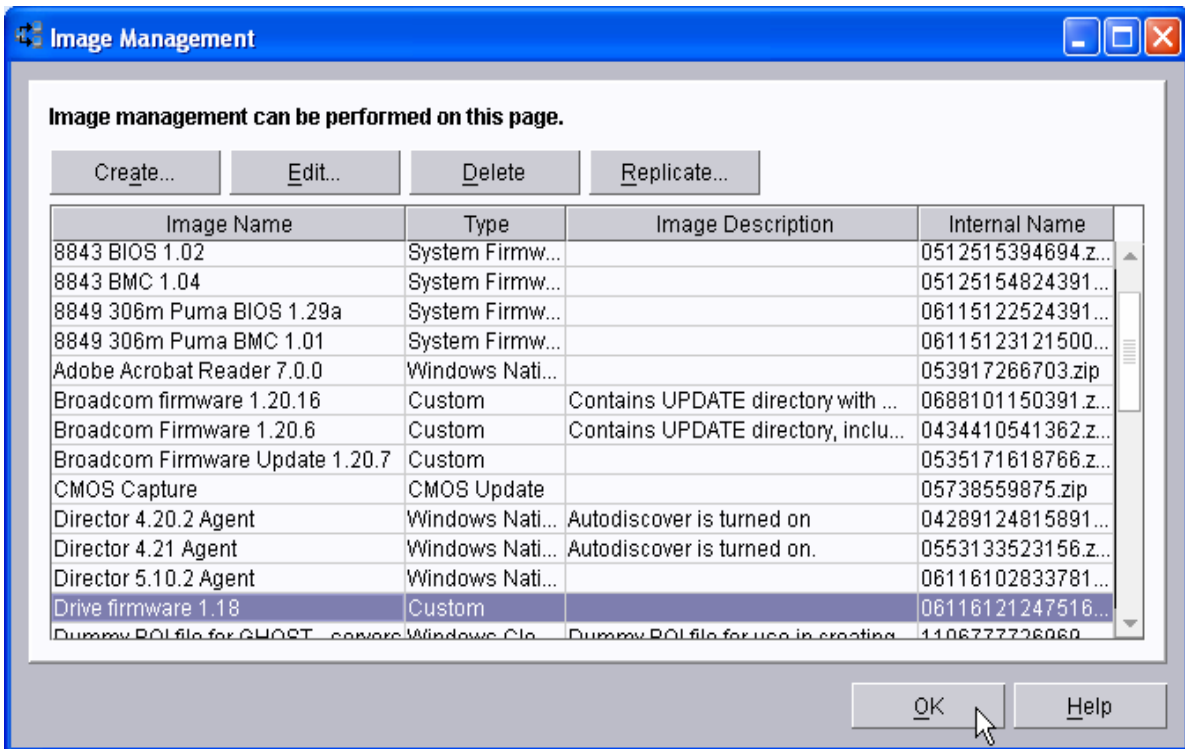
Image Management

Image management can be performed on this page.

Create... Edit... Delete Replicate...

| Image Name | Type | Image Description | Internal Name |
|---|---|---|---|
| 8843 BIOS 1.02 | System Firmw... | | 0512515394694.z... |
| 8843 BMC 1.04 | System Firmw... | | 05125154824391... |
| 8849 306m Puma BIOS 1.29a | System Firmw... | | 06115122524391... |
| 8849 306m Puma BMC 1.01 | System Firmw... | | 06115123121500... |
| Adobe Acrobat Reader 7.0.0 | Windows Nati... | | 053917266703.zip |
| Broadcom firmware 1.20.16 | Custom | Contains UPDATE directory with ... | 0688101150391.z... |
| Broadcom Firmware 1.20.6 | Custom | Contains UPDATE directory, inclu... | 0434410541362.z... |
| Broadcom Firmware Update 1.20.7 | Custom | | 0535171618766.z... |
| CMOS Capture | CMOS Update | | 05738559875.zip |
| Director 4.20.2 Agent | Windows Nati... | Autodiscover is turned on | 04289124815891... |
| Director 4.21 Agent | Windows Nati... | Autodiscover is turned on. | 0553133523156.z... |
| Director 5.10.2 Agent | Windows Nati... | | 06116102833781... |
| Drive firmware 1.18 | Custom | | 06116121247516... |
| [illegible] | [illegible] | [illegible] | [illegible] |

OK Help